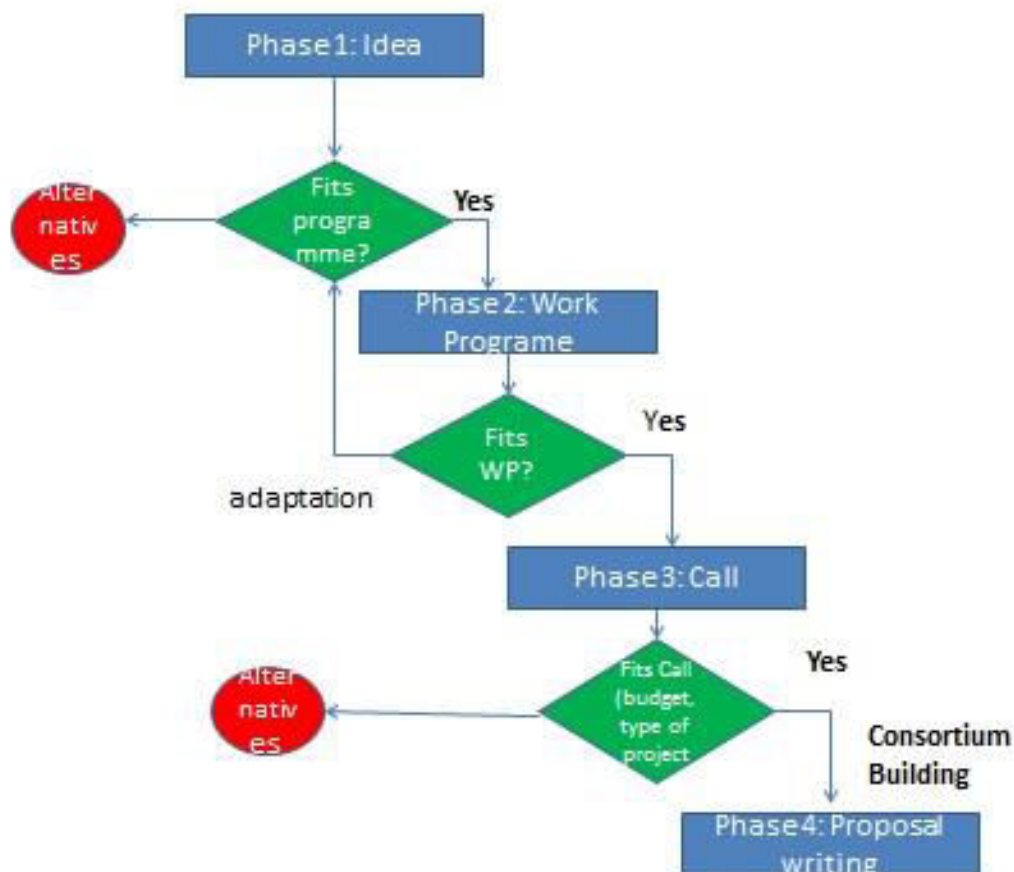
Phase 1: Idea

Alter nativ es

Fits progra mme?

Yes

Phase 2: Work Programe

Fits WP?

Yes

adaptation

Phase 3: Call

Yes

Alter nativ es

Fits Call (budget, type of project

Consortium Building

Phase 4: Proposal writing